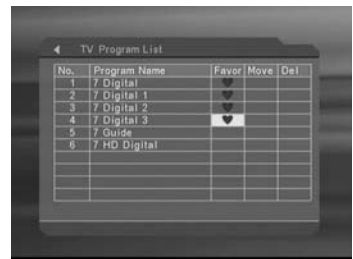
TV Program List

| No. | Program Name | Favor | Move | Del |
|---|---|---|---|---|
| 1 | 7 Digital | ♥ | | |
| 2 | 7 Digital 1 | ♥ | | |
| 3 | 7 Digital 2 | ♥ | | |
| 4 | 7 Digital 3 | ♥ | | |
| 5 | 7 Guide | | | |
| 6 | 7 HD Digital | | | |